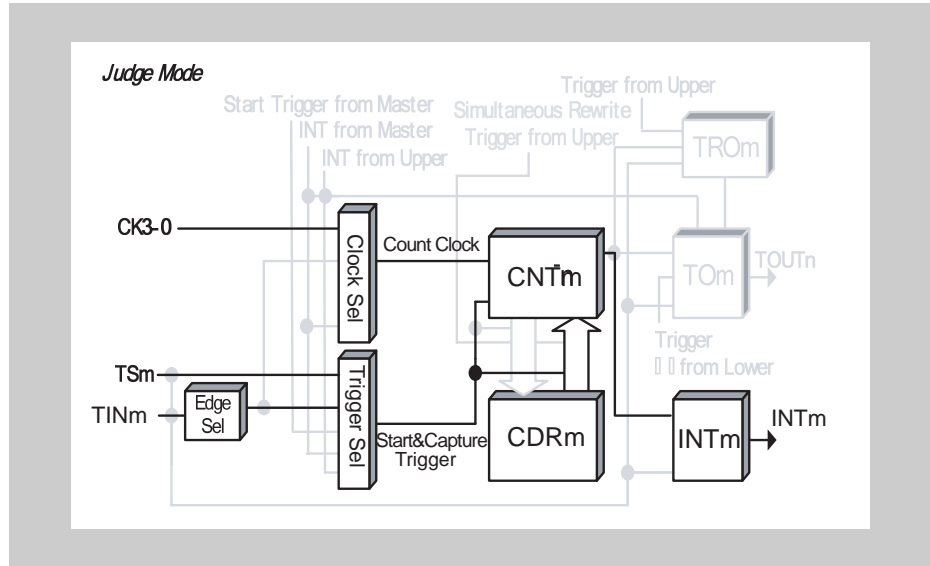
Judge Mode

Start Trigger from Master
INT from Master
INT from Upper

Trigger from Upper
Simultaneous Rewrite
Trigger from Upper

TROm

CK3-0

Clock Sel

Count Clock

CNTm

TOm

TOUTn

Trigger
from Lower

TSm

TINm

Edge Sel

Trigger Sel

Start&Capture
Trigger

CDRm

INTm

INTm